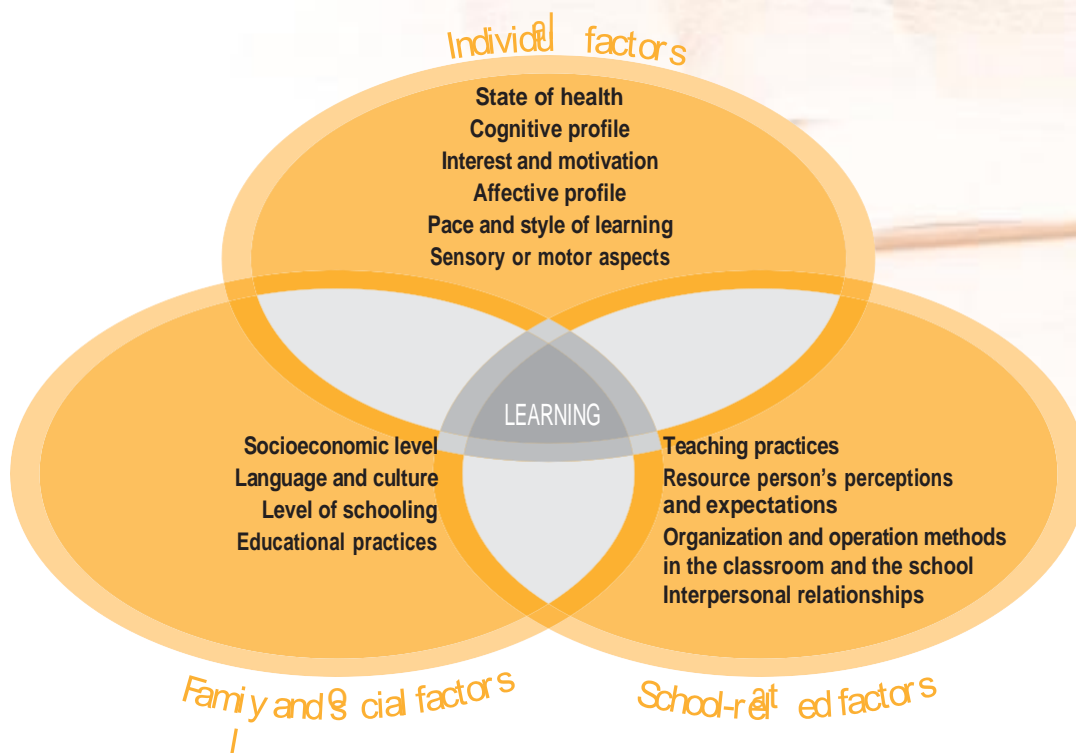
Individual factors

State of health
Cognitive profile
Interest and motivation
Affective profile
Pace and style of learning
Sensory or motor aspects

LEARNING

Socioeconomic level
Language and culture
Level of schooling
Educational practices

Teaching practices
Resource person's perceptions and expectations
Organization and operation methods in the classroom and the school
Interpersonal relationships

Family and social factors

School-related factors